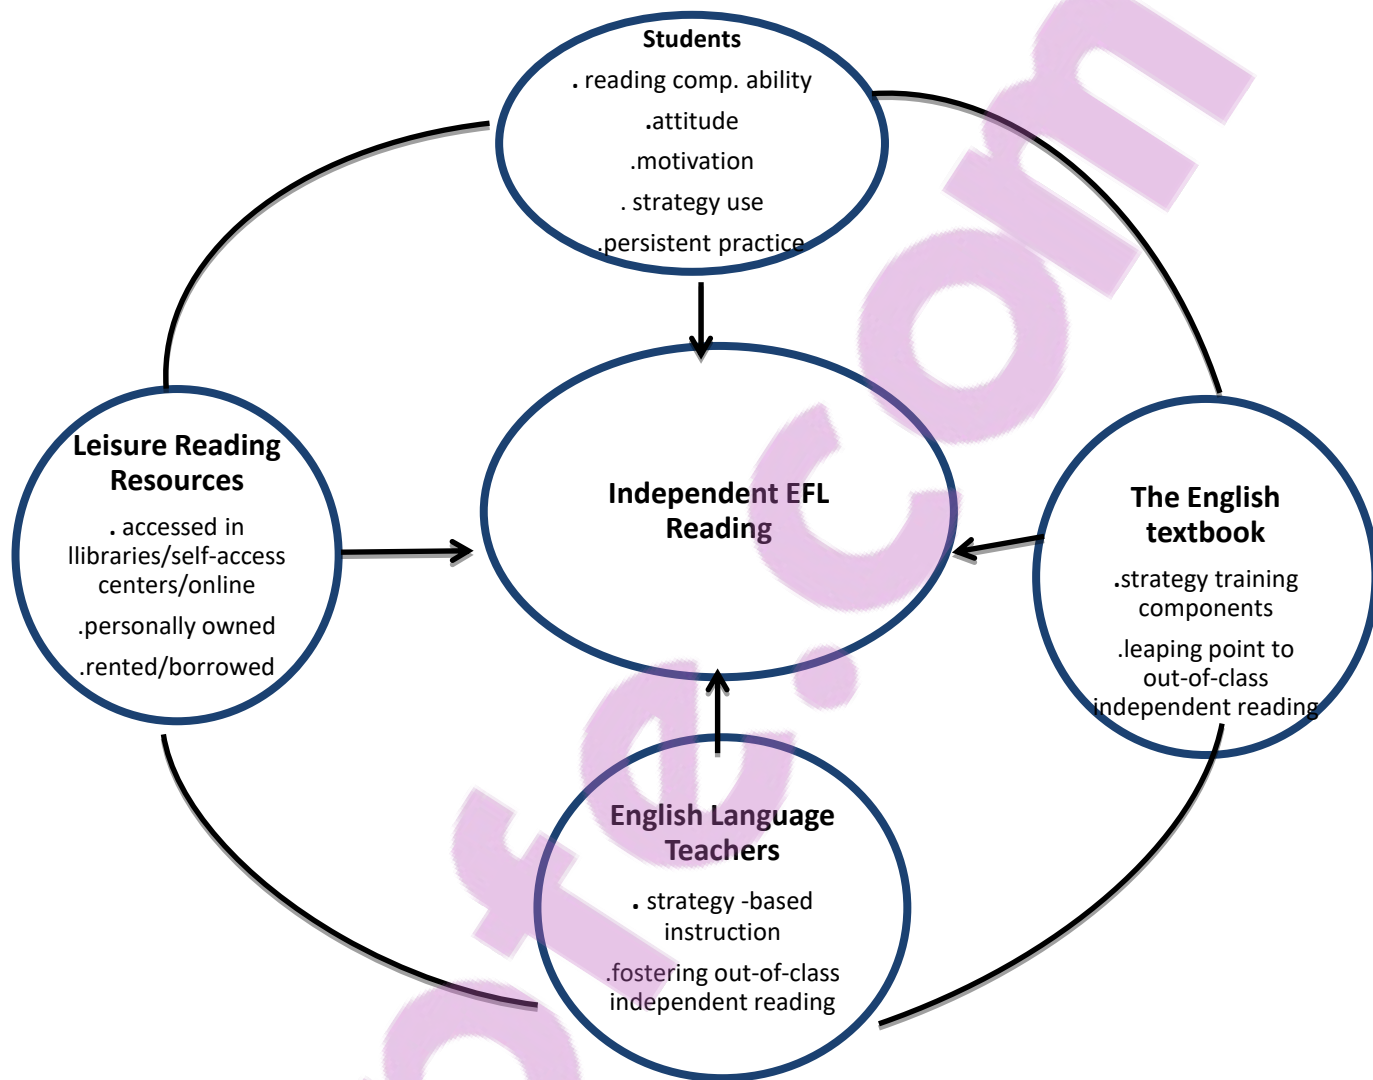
Students
. reading comp. ability
.attitude
.motivation
. strategy use
.persistent practice

Leisure Reading Resources
. accessed in llibraries/self-access centers/online
.personally owned
.rented/borrowed

Independent EFL Reading

The English textbook
.strategy training components
.leaping point to out-of-class independent reading

English Language Teachers
. strategy -based instruction
.fostering out-of-class independent reading